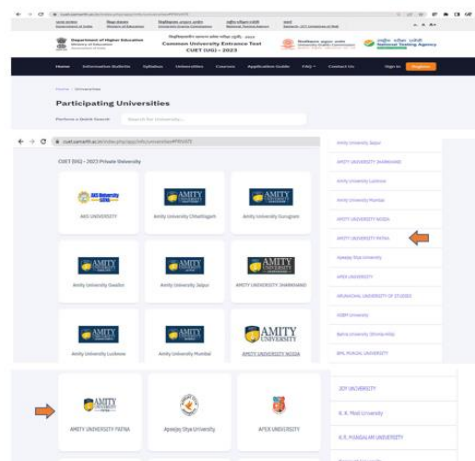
Department of Higher Education
Ministry of Education

Common University Entrance Test
CUET (UG) - 2023

National Testing Agency

Home | Information Bulletin | Syllabus | Universities | Courses | Application Guide | FAQ | Contact Us | Sign In | Register

Home > Universities

Participating Universities

Perform a Quick Search | Search the University...

cuet.samarth.ac.in/index.php/app/info/universities#PRIVATE

CUET (UG) - 2023 Private University

AKS UNIVERSITY
Amity University Chhattisgarh
Amity University Gurugram
Amity University Gwalior
Amity University Jaipur
AMITY UNIVERSITY JHARKHAND
Amity University Lucknow
Amity University Mumbai
AMITY UNIVERSITY NOIDA

Amity University Jaipur
AMITY UNIVERSITY JHARKHAND
Amity University Lucknow
Amity University Mumbai
AMITY UNIVERSITY NOIDA
AMITY UNIVERSITY PATNA
Apeejay Stya University
APEX UNIVERSITY
ARUNACHAL UNIVERSITY OF STUDIES
ASBM University
Bahra University Shimla Hills
BML MUNJAL UNIVERSITY

AMITY UNIVERSITY PATNA
Apeejay Stya University
APEX UNIVERSITY

JECRC UNIVERSITY
K. R. Mangalam University
K.R. MANGALAM UNIVERSITY
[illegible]